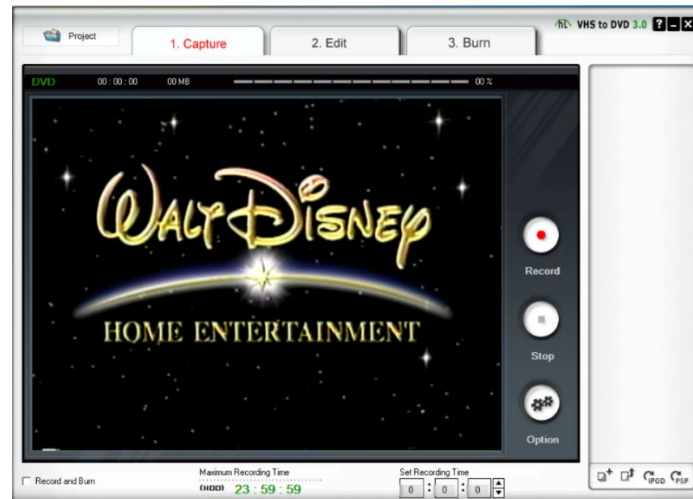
Project
1. Capture
2. Edit
3. Burn
VHS to DVD 3.0
DVD 00 : 00 : 00 00 MB 00 %
WALT DISNEY
HOME ENTERTAINMENT
Record
Stop
Option
Record and Burn
Maximum Recording Time
(HDD) 23 : 59 : 59
Set Recording Time
0 : 0 : 0
IPOD PSP